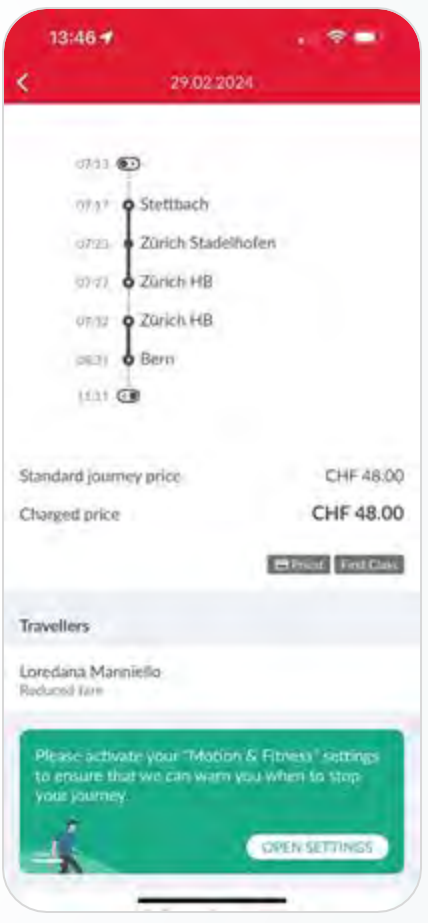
13:46

29.02.2024

07:13

07:17 Stettbach

07:23 Zürich Stadelhofen

07:27 Zürich HB

07:32 Zürich HB

08:31 Bern

13:31

Standard journey price CHF 48.00

Charged price CHF 48.00

Priced First Class

Travellers

Loredana Manniello
Reduced fare

Please activate your "Motion & Fitness" settings to ensure that we can warn you when to stop your journey.

OPEN SETTINGS